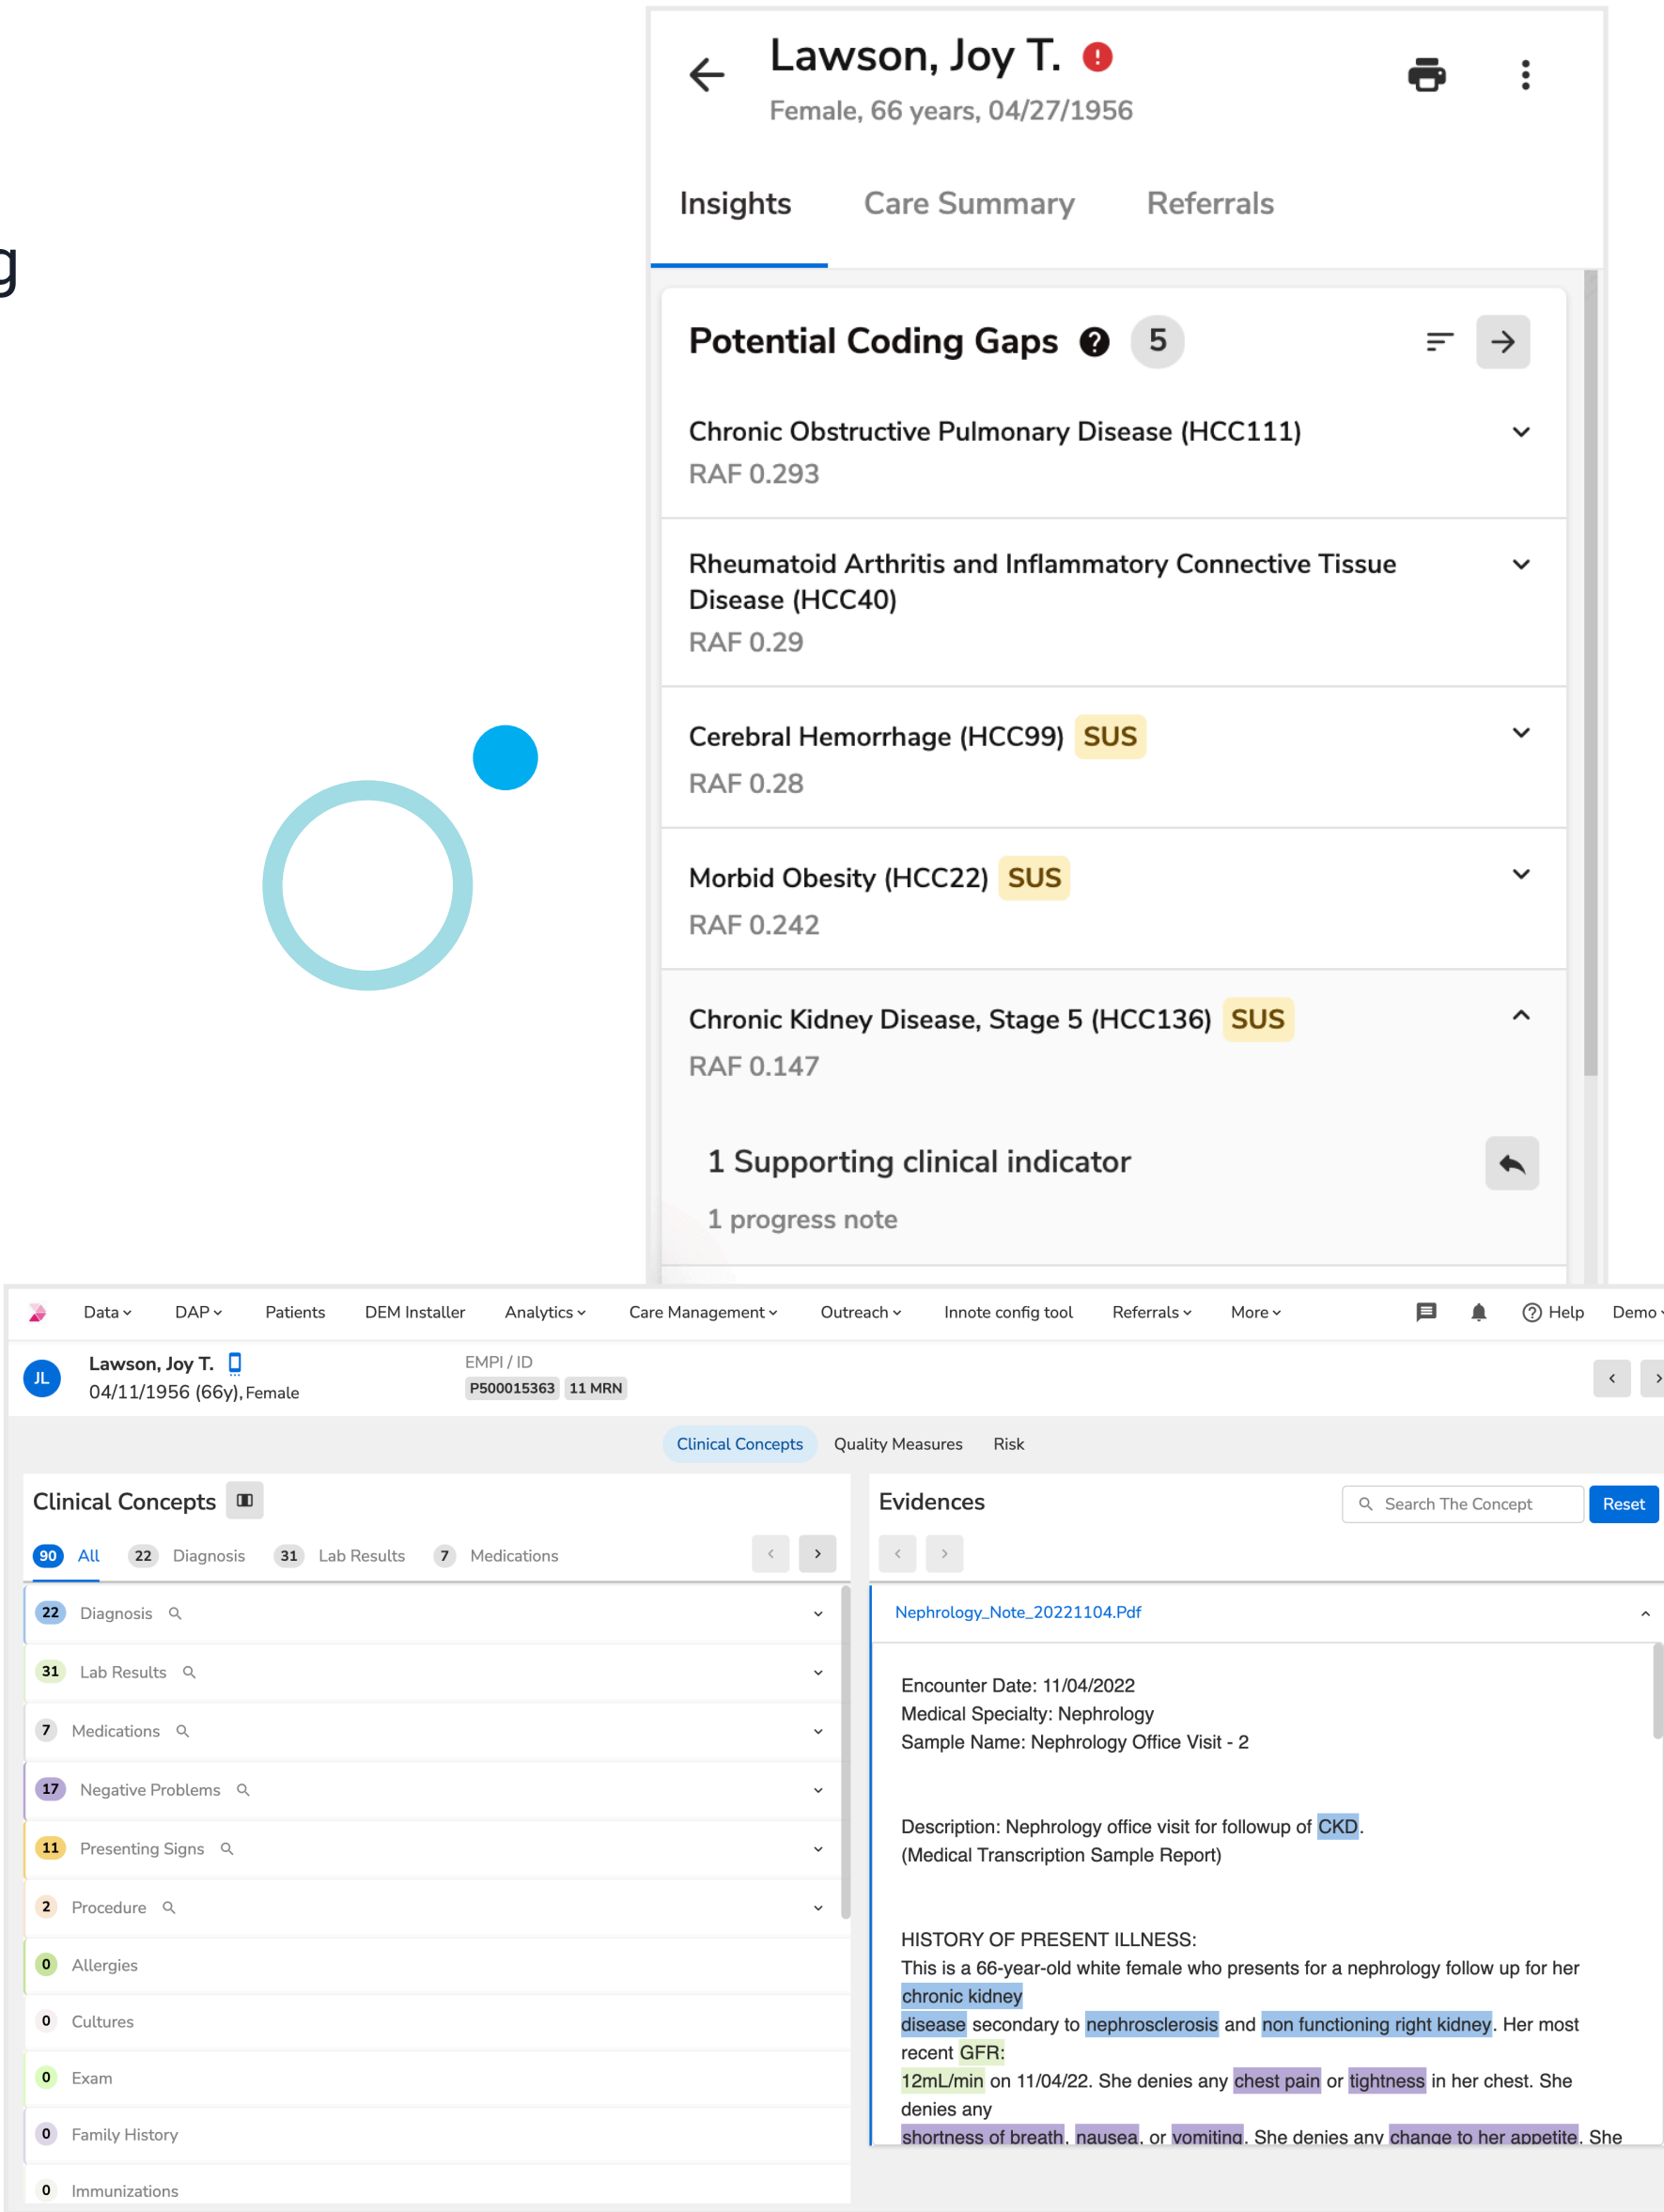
Lawson, Joy T.
Female, 66 years, 04/27/1956

Insights | Care Summary | Referrals

Potential Coding Gaps 5

Chronic Obstructive Pulmonary Disease (HCC111)
RAF 0.293

Rheumatoid Arthritis and Inflammatory Connective Tissue Disease (HCC40)
RAF 0.29

Cerebral Hemorrhage (HCC99) SUS
RAF 0.28

Morbid Obesity (HCC22) SUS
RAF 0.242

Chronic Kidney Disease, Stage 5 (HCC136) SUS
RAF 0.147

1 Supporting clinical indicator
1 progress note

Data | DAP | Patients | DEM Installer | Analytics | Care Management | Outreach | Innote config tool | Referrals | More | Help | Demo

JL Lawson, Joy T.
04/11/1956 (66y), Female
EMPI / ID
P500015363 11 MRN

Clinical Concepts | Quality Measures | Risk

Clinical Concepts
90 All | 22 Diagnosis | 31 Lab Results | 7 Medications

22 Diagnosis
31 Lab Results
7 Medications
17 Negative Problems
11 Presenting Signs
2 Procedure
0 Allergies
0 Cultures
0 Exam
0 Family History
0 Immunizations

Evidences
Search The Concept
Reset

Nephrology_Note_20221104.Pdf

Encounter Date: 11/04/2022
Medical Specialty: Nephrology
Sample Name: Nephrology Office Visit - 2

Description: Nephrology office visit for followup of CKD.
(Medical Transcription Sample Report)

HISTORY OF PRESENT ILLNESS:
This is a 66-year-old white female who presents for a nephrology follow up for her chronic kidney disease secondary to nephrosclerosis and non functioning right kidney. Her most recent GFR: 12mL/min on 11/04/22. She denies any chest pain or tightness in her chest. She denies any shortness of breath, nausea, or vomiting. She denies any change to her appetite. She